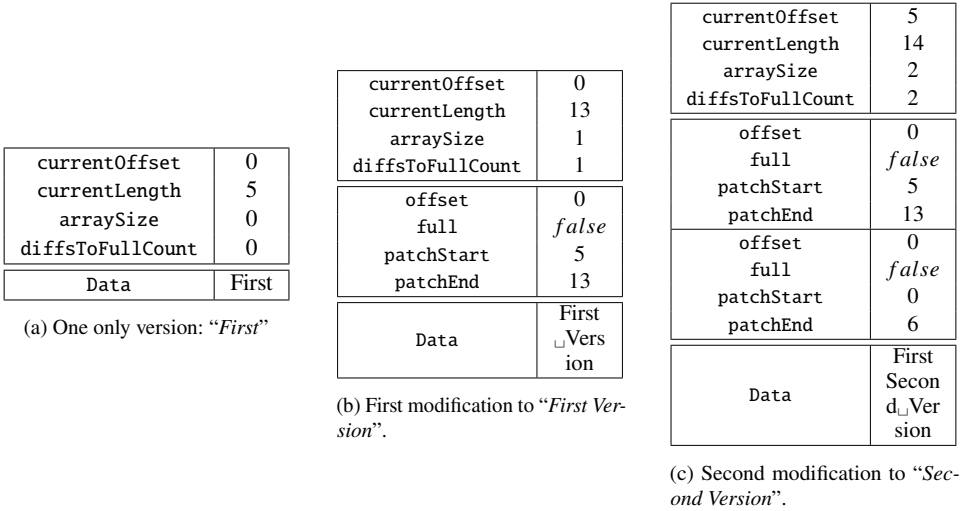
| currentOffset | 0 |
|---|---|
| currentLength | 5 |
| arraySize | 0 |
| diffsToFullCount | 0 |

| Data | First |
|---|---|

(a) One only version: "*First*"

| currentOffset | 0 |
|---|---|
| currentLength | 13 |
| arraySize | 1 |
| diffsToFullCount | 1 |

| offset | 0 |
|---|---|
| full | *false* |
| patchStart | 5 |
| patchEnd | 13 |

| Data | First ␣Vers ion |
|---|---|

(b) First modification to "*First Version*".

| currentOffset | 5 |
|---|---|
| currentLength | 14 |
| arraySize | 2 |
| diffsToFullCount | 2 |

| offset | 0 |
|---|---|
| full | *false* |
| patchStart | 5 |
| patchEnd | 13 |

| offset | 0 |
|---|---|
| full | *false* |
| patchStart | 0 |
| patchEnd | 6 |

| Data | First Secon d␣Ver sion |
|---|---|

(c) Second modification to "*Second Version*".